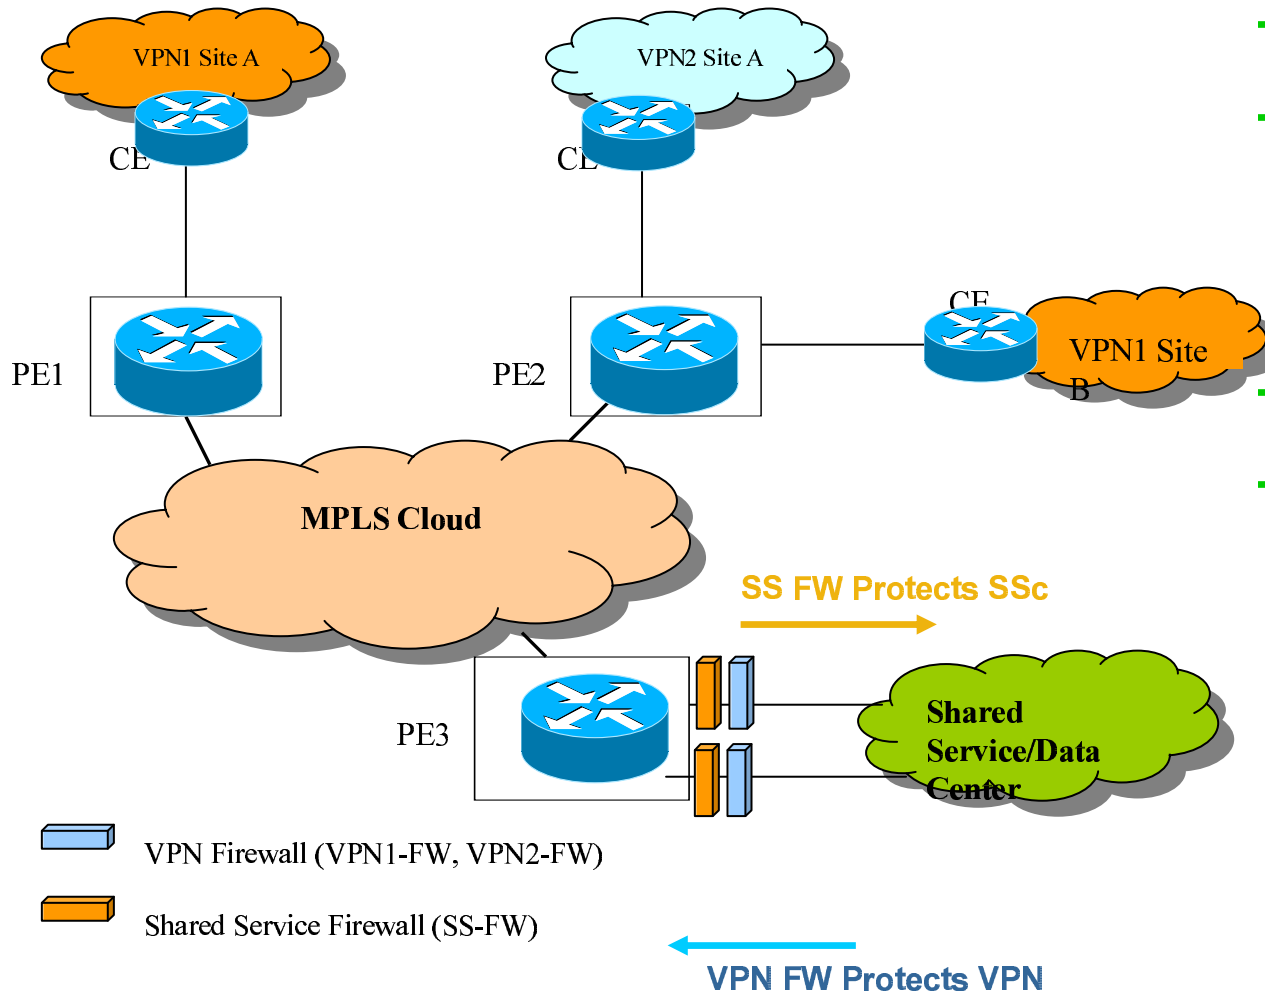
VPN1 Site A

CE

VPN2 Site A

CE

CE

VPN1 Site B

PE1

PE2

MPLS Cloud

SS FW Protects SSc

PE3

Shared Service/Data Center

VPN Firewall (VPN1-FW, VPN2-FW)

Shared Service Firewall (SS-FW)

VPN FW Protects VPN